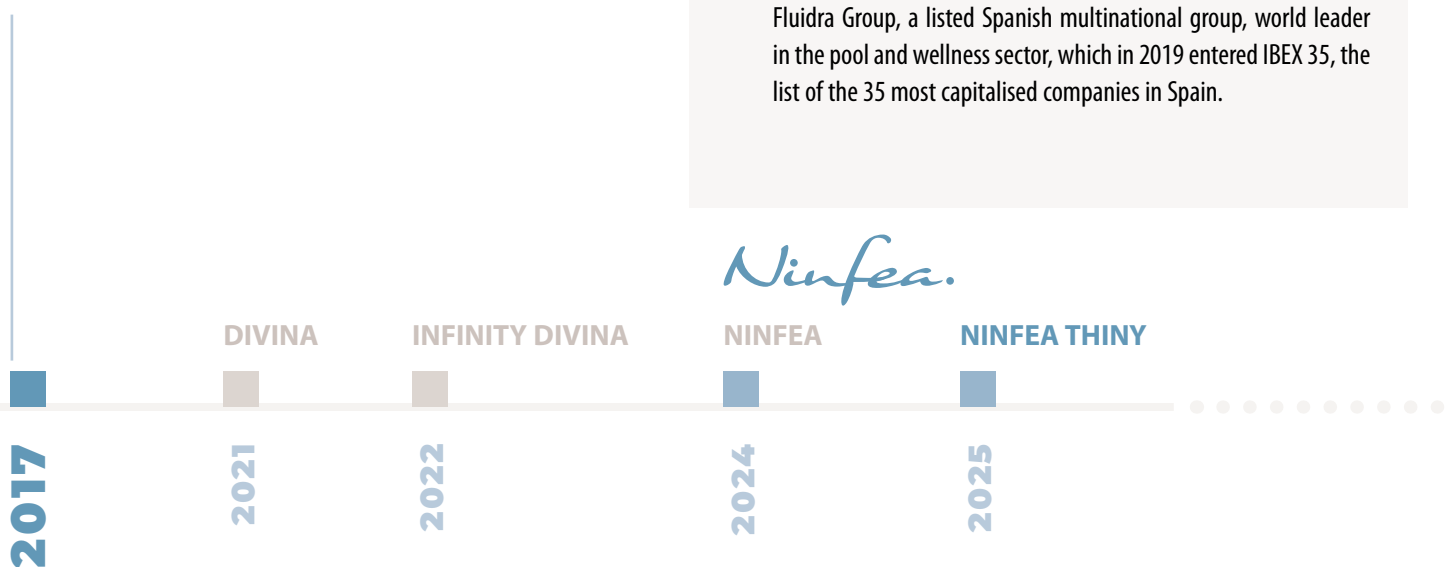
Fluidra Group, a listed Spanish multinational group, world leader in the pool and wellness sector, which in 2019 entered IBEX 35, the list of the 35 most capitalised companies in Spain.

Ninfea.

DIVINA
INFINITY DIVINA
NINFEA
NINFEA THINY

2017
2021
2022
2024
2025